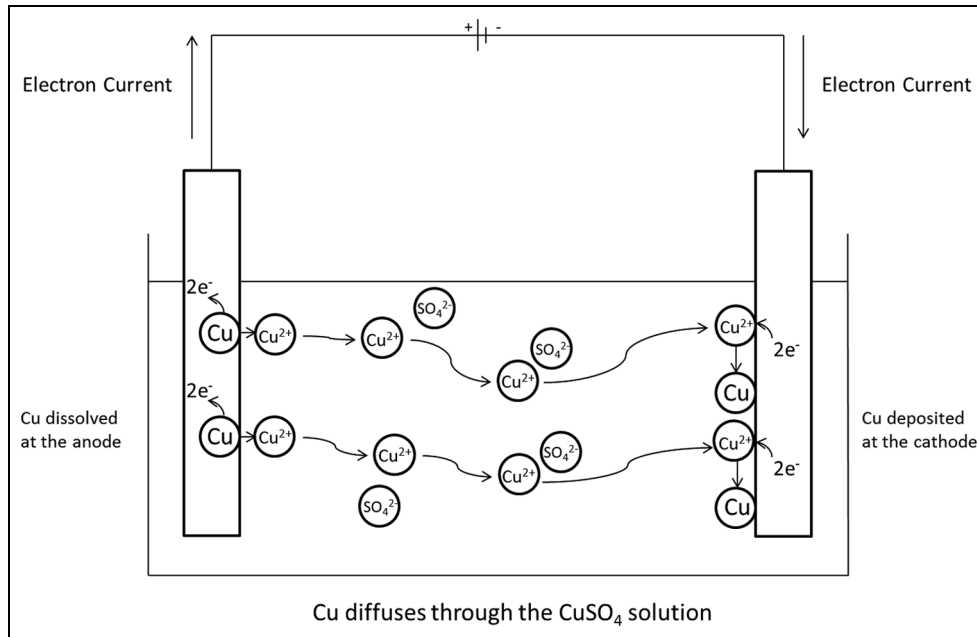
+ -

Electron Current

Electron Current

$2e^-$

Cu

$Cu^{2+}$

$Cu^{2+}$

$SO_4^{2-}$

$SO_4^{2-}$

$Cu^{2+}$

$Cu^{2+}$

$2e^-$

Cu

$2e^-$

Cu

$Cu^{2+}$

$Cu^{2+}$

$Cu^{2+}$

$SO_4^{2-}$

$Cu^{2+}$

$2e^-$

$SO_4^{2-}$

Cu

Cu dissolved at the anode

Cu deposited at the cathode

Cu diffuses through the $CuSO_4$ solution